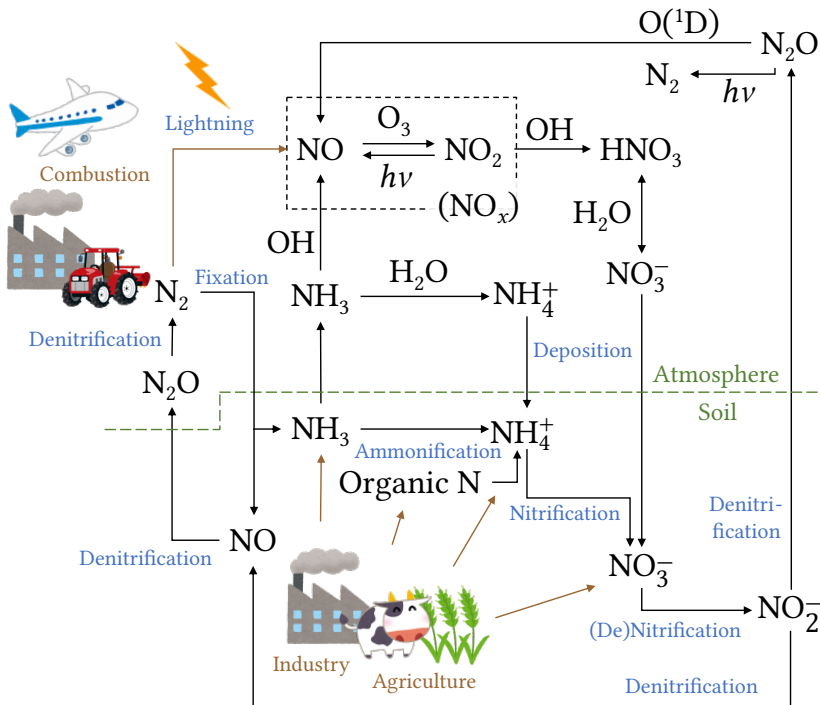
$O(^1D)$

$N_2O$

$N_2$

$h\nu$

Lightning

$NO$

$O_3$

$NO_2$

$h\nu$

$(NO_x)$

$OH$

$HNO_3$

Combustion

$H_2O$

$OH$

$N_2$

Fixation

$NH_3$

$H_2O$

$NH_4^+$

$NO_3^-$

Denitrification

Deposition

$N_2O$

Atmosphere

Soil

$NH_3$

Ammonification

$NH_4^+$

Organic N

Denitrification

Nitrification

Denitrification

$NO$

$NO_3^-$

$NO_2^-$

(De)Nitrification

Industry

Agriculture

Denitrification